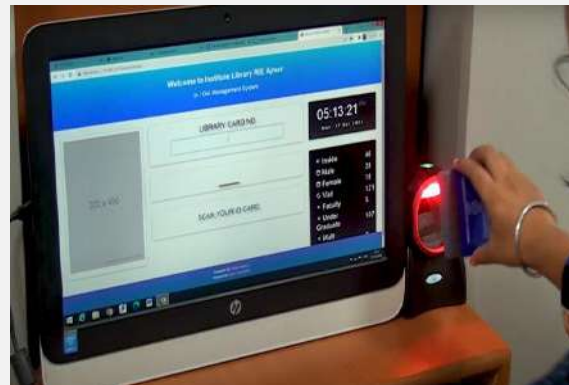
Welcome to Institute Library RIE Ajmer

In / Out Management System

LIBRARY CARD NO.

05:13:21

Wed 27 Oct 2021

300 x 400

SCAN YOUR ID CARD

Inside 46

Male 28

Female 18

Visit 121

Faculty 5

Under Graduate 107

Visit

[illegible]

hp